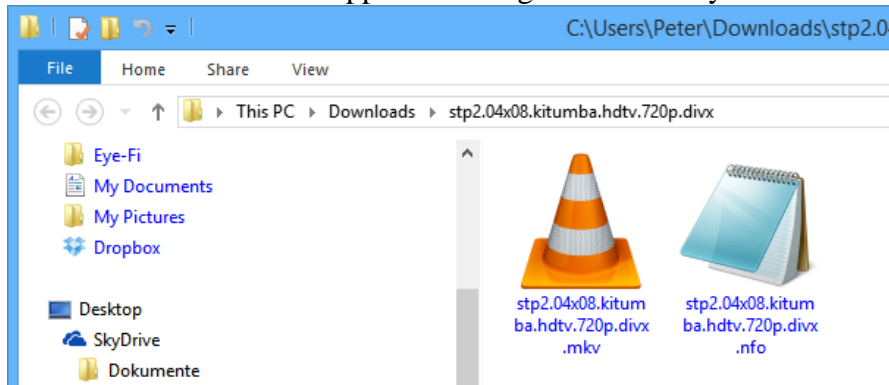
C:\Users\Peter\Downloads\stp2.0

File Home Share View

This PC ▸ Downloads ▸ stp2.04x08.kitumba.hdtv.720p.divx

Eye-Fi
My Documents
My Pictures
Dropbox

Desktop
SkyDrive
Dokumente

stp2.04x08.kitumba.hdtv.720p.divx.mkv

stp2.04x08.kitumba.hdtv.720p.divx.nfo